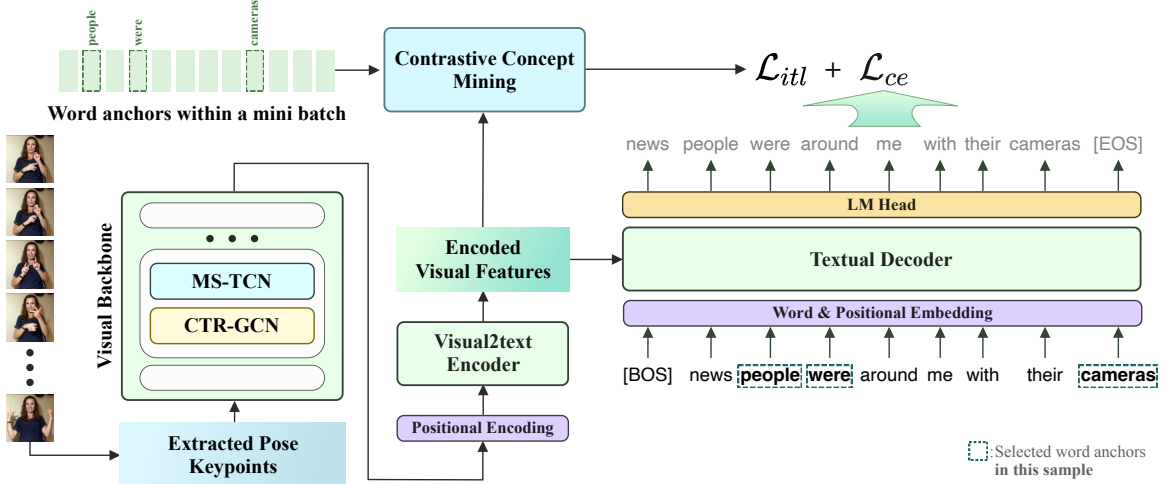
people were cameras

Word anchors within a mini batch

Contrastive Concept Mining

$\mathcal{L}_{itl} + \mathcal{L}_{ce}$

news people were around me with their cameras [EOS]

LM Head

Textual Decoder

Word & Positional Embedding

[BOS] news people were around me with their cameras

Visual Backbone

MS-TCN

CTR-GCN

Encoded Visual Features

Visual2text Encoder

Positional Encoding

Extracted Pose Keypoints

:Selected word anchors in this sample